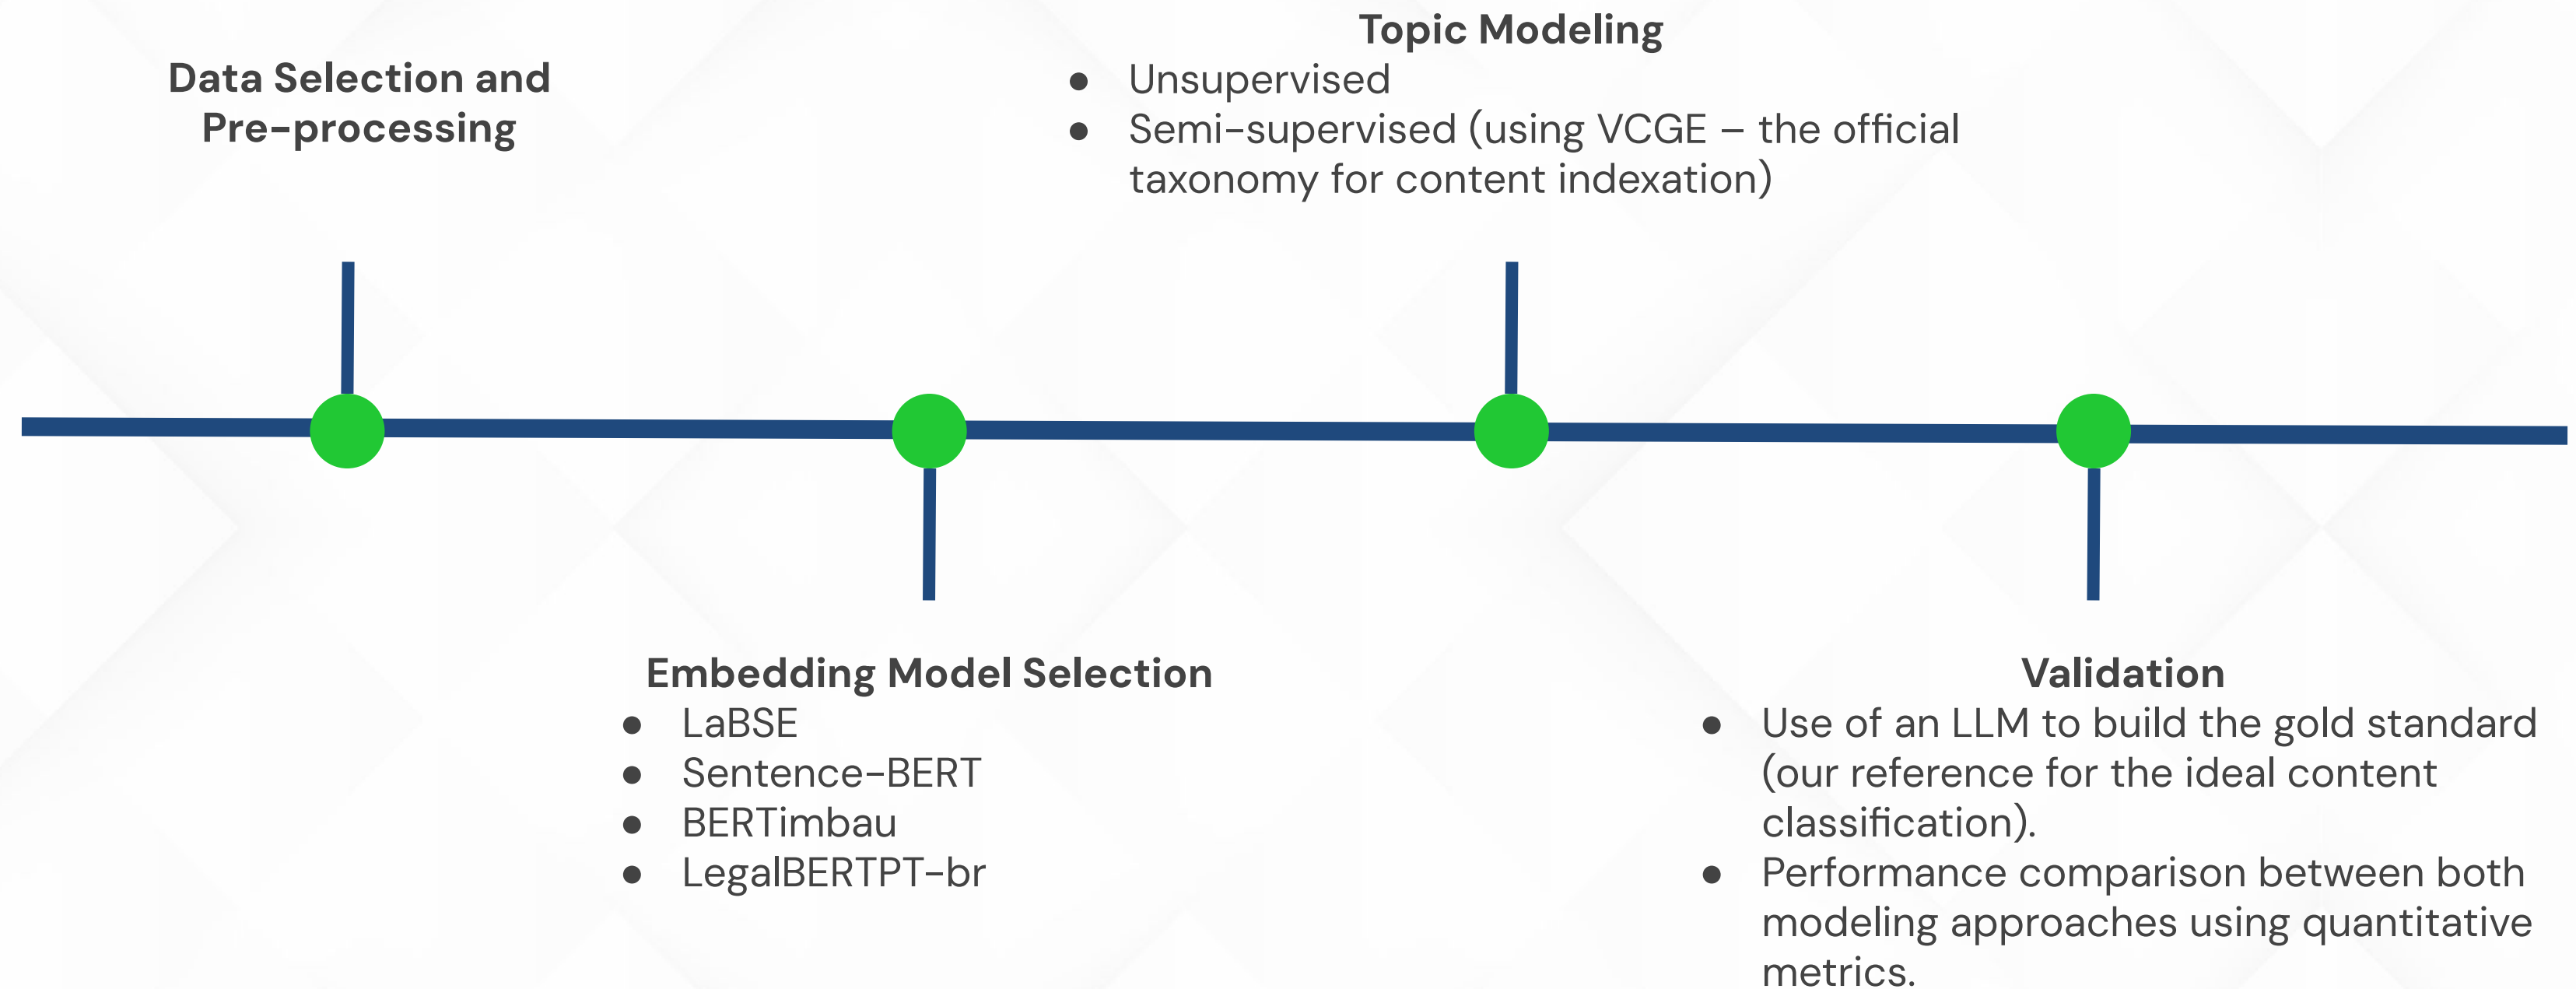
Data Selection and Pre-processing

Topic Modeling
- Unsupervised
- Semi-supervised (using VCGE – the official taxonomy for content indexation)

Embedding Model Selection
- LaBSE
- Sentence-BERT
- BERTimbau
- LegalBERTPT-br

Validation
- Use of an LLM to build the gold standard (our reference for the ideal content classification).
- Performance comparison between both modeling approaches using quantitative metrics.